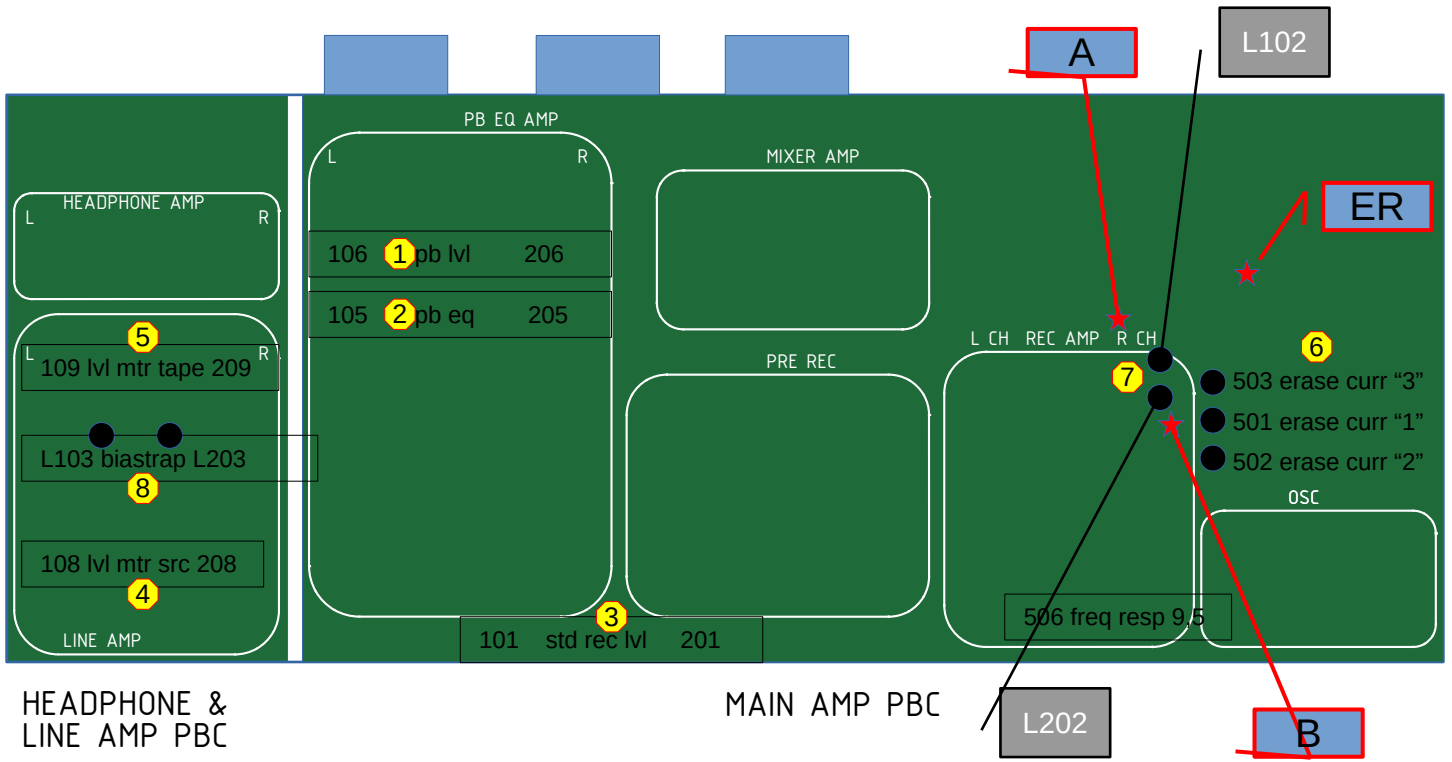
A

L102

PB EQ AMP

L

R

MIXER AMP

ER

HEADPHONE AMP

L

R

106 1 pb lvl 206

105 2 pb eq 205

5

L

R

109 lvl mtr tape 209

L CH REC AMP R CH

6

7

503 erase curr “3”

501 erase curr “1”

502 erase curr “2”

PRE REC

L103 biastrap L203

8

OSC

108 lvl mtr src 208

4

3

LINE AMP

101 std rec lvl 201

506 freq resp 9.5

HEADPHONE & LINE AMP PBC

MAIN AMP PBC

L202

B